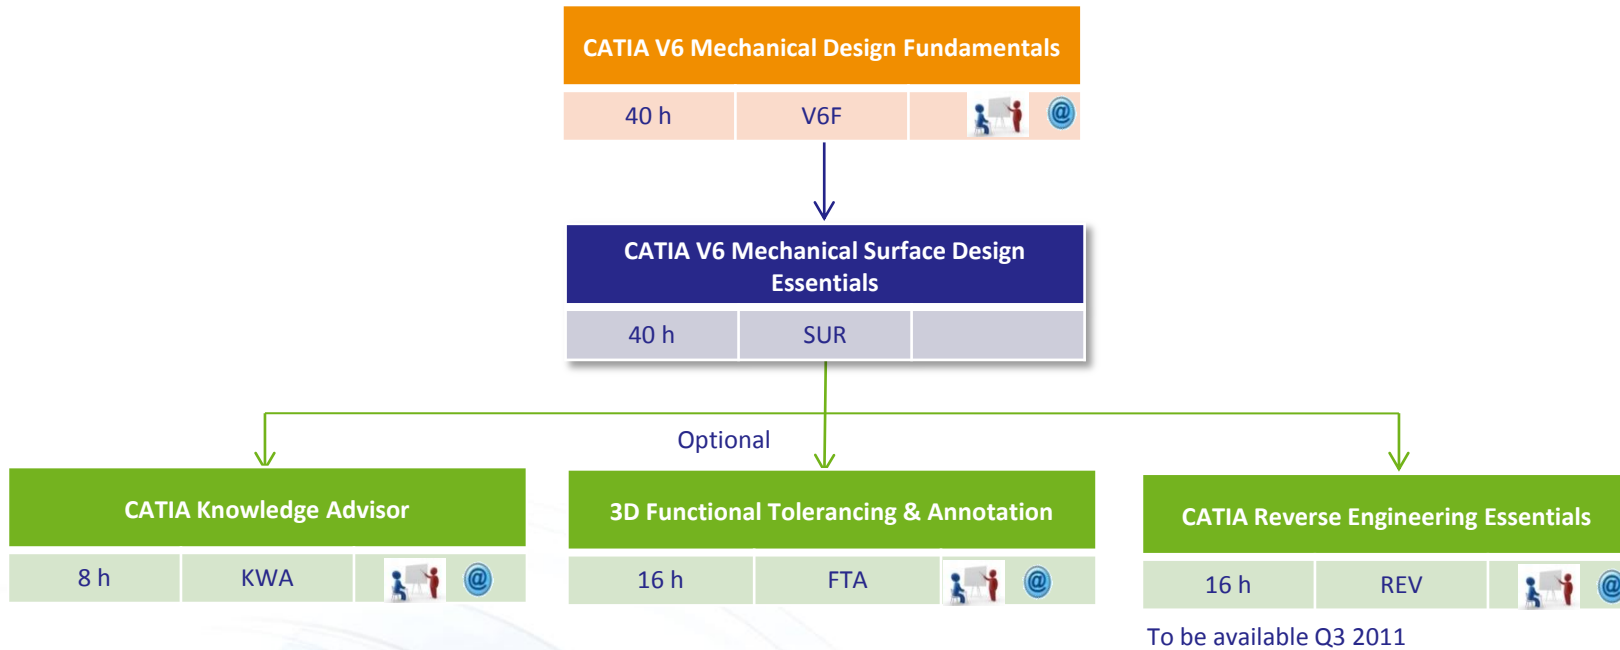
CATIA V6 Mechanical Design Fundamentals

| 40 h | V6F | @ |
|---|---|---|

CATIA V6 Mechanical Surface Design Essentials

| 40 h | SUR | |
|---|---|---|

Optional

CATIA Knowledge Advisor

| 8 h | KWA | @ |
|---|---|---|

3D Functional Tolerancing & Annotation

| 16 h | FTA | @ |
|---|---|---|

CATIA Reverse Engineering Essentials

| 16 h | REV | @ |
|---|---|---|

To be available Q3 2011